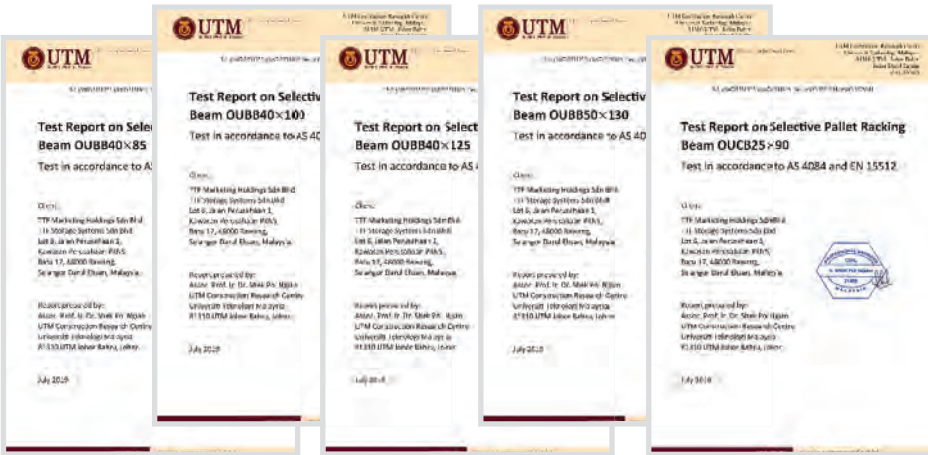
UTM

Test Report on Selective Beam OUBB40×85

Test in accordance to A

Client:

TTF Marketing Holdings Sdn Bhd
TTF Storage Systems Sdn Bhd
Lot 8, Jalan Perusahaan 3,
Kawasan Perusahaan Pkns,
Batu 17, 48000 Rawang,
Selangor Darul Ehsan, Malaysia

Report prepared by:
Assoc. Prof. Ir. Dr. Shek Poi Ngian
UTM Construction Research Centre
Universiti Teknologi Malaysia
81310 UTM Johor Bahru, Johor

July 2019

UTM

Test Report on Selective Beam OUBB40×100

Test in accordance to AS 40

Client:

TTF Marketing Holdings Sdn Bhd
TTF Storage Systems Sdn Bhd
Lot 8, Jalan Perusahaan 3,
Kawasan Perusahaan Pkns,
Batu 17, 48000 Rawang,
Selangor Darul Ehsan, Malaysia

Report prepared by:
Assoc. Prof. Ir. Dr. Shek Poi Ngian
UTM Construction Research Centre
Universiti Teknologi Malaysia
81310 UTM Johor Bahru, Johor

July 2019

UTM

Test Report on Selec Beam OUBB40×125

Test in accordance to AS

Client:

TTF Marketing Holdings Sdn Bhd
TTF Storage Systems Sdn Bhd
Lot 8, Jalan Perusahaan 3,
Kawasan Perusahaan Pkns,
Batu 17, 48000 Rawang,
Selangor Darul Ehsan, Malaysia

Report prepared by:
Assoc. Prof. Ir. Dr. Shek Poi Ngian
UTM Construction Research Centre
Universiti Teknologi Malaysia
81310 UTM Johor Bahru, Johor

July 2019

UTM

Test Report on Selectiv Beam OUBB50×130

Test in accordance to AS

Client:

TTF Marketing Holdings Sdn Bhd
TTF Storage Systems Sdn Bhd
Lot 8, Jalan Perusahaan 3,
Kawasan Perusahaan Pkns,
Batu 17, 48000 Rawang,
Selangor Darul Ehsan, Malaysia

Report prepared by:
Assoc. Prof. Ir. Dr. Shek Poi Ngian
UTM Construction Research Centre
Universiti Teknologi Malaysia
81310 UTM Johor Bahru, Johor

July 2019

UTM

Test Report on Selective Pallet Racking Beam OUCB25×90

Test in accordance to AS 4084 and EN 15512

Client:

TTF Marketing Holdings Sdn Bhd
TTF Storage Systems Sdn Bhd
Lot 8, Jalan Perusahaan 3,
Kawasan Perusahaan Pkns,
Batu 17, 48000 Rawang,
Selangor Darul Ehsan, Malaysia

Report prepared by:
Assoc. Prof. Ir. Dr. Shek Poi Ngian
UTM Construction Research Centre
Universiti Teknologi Malaysia
81310 UTM Johor Bahru, Johor

July 2019